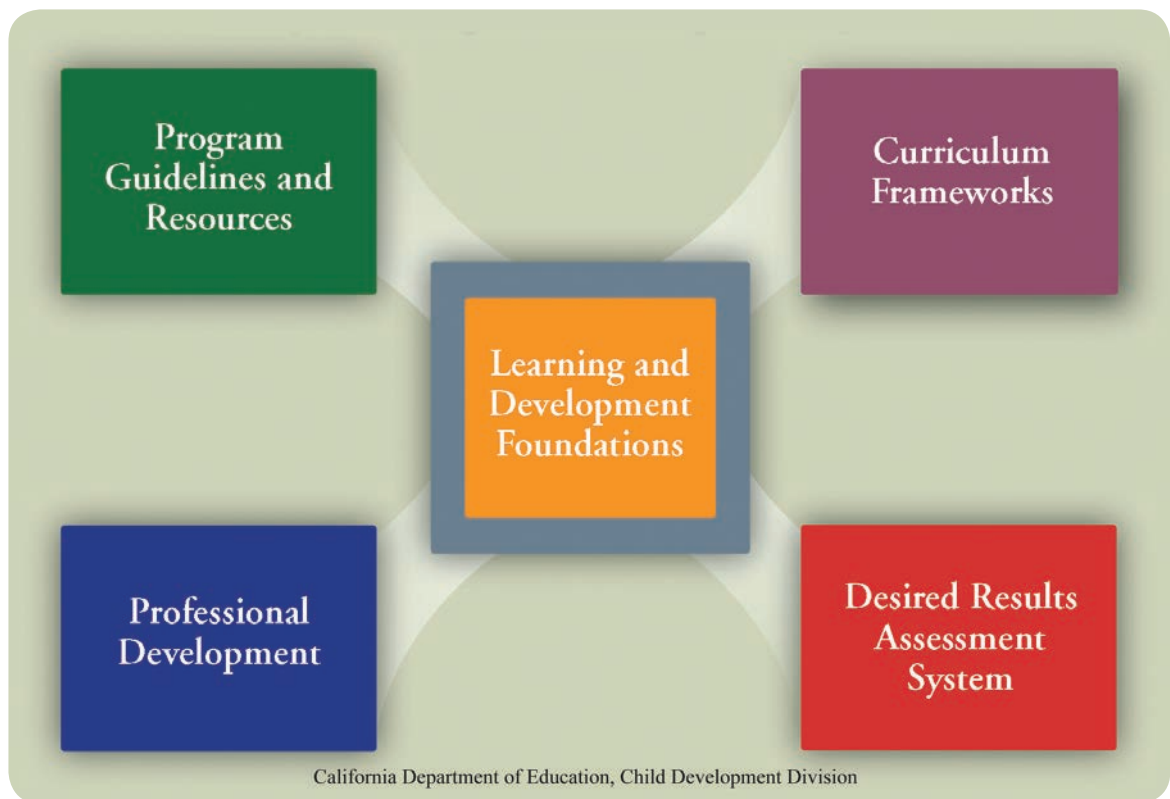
Program Guidelines and Resources

Curriculum Frameworks

Learning and Development Foundations

Professional Development

Desired Results Assessment System

California Department of Education, Child Development Division